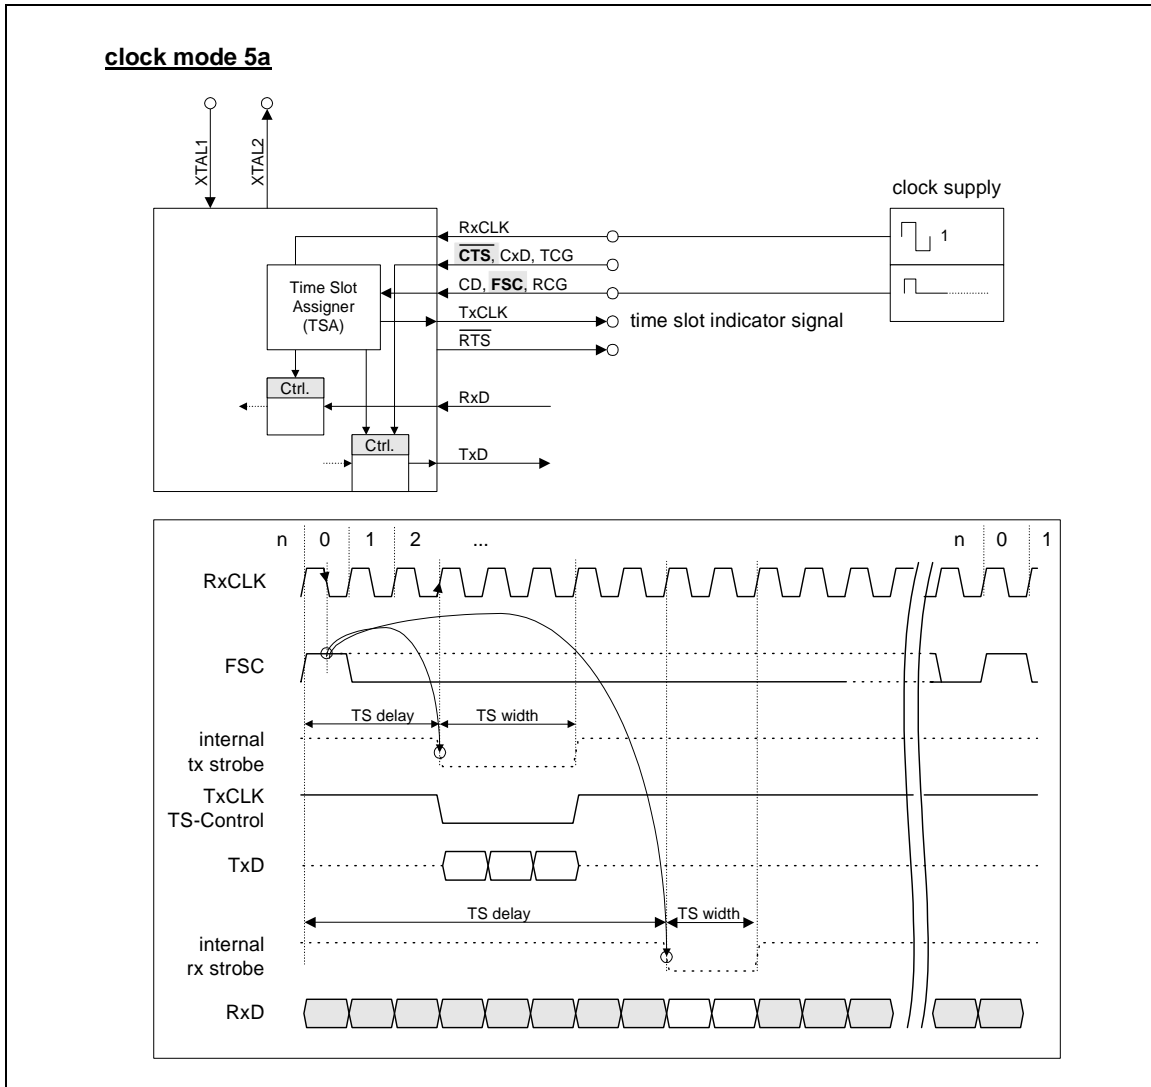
clock mode 5a

XTAL1
XTAL2

clock supply

RxCLK
$\overline{\text{CTS}}$, CxD, TCG
CD, FSC, RCG
TxCLK
$\overline{\text{RTS}}$

1

Time Slot Assigner (TSA)

time slot indicator signal

Ctrl.
RxD
Ctrl.
TxD

n 0 1 2 ... n 0 1

RxCLK

FSC

TS delay
TS width

internal tx strobe

TxCLK TS-Control

TxD

TS delay
TS width

internal rx strobe

RxD